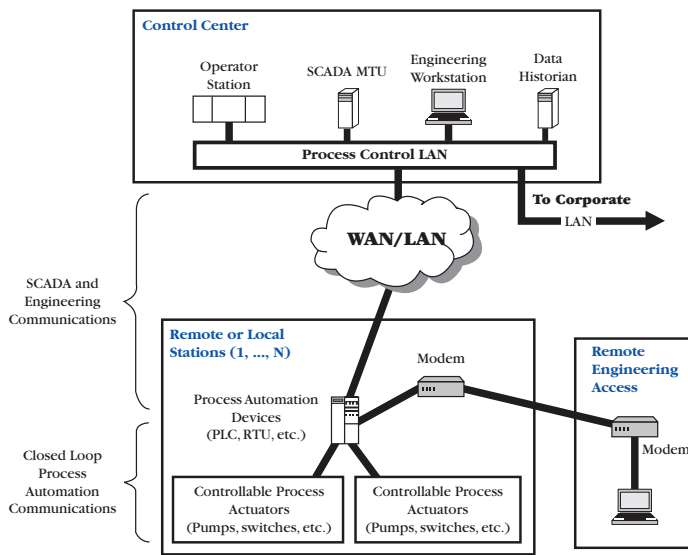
Control Center

Operator Station

SCADA MTU

Engineering Workstation

Data Historian

Process Control LAN

To Corporate LAN

WAN/LAN

SCADA and Engineering Communications

Remote or Local Stations (1, ..., N)

Modem

Process Automation Devices (PLC, RTU, etc.)

Remote Engineering Access

Modem

Closed Loop Process Automation Communications

Controllable Process Actuators (Pumps, switches, etc.)

Controllable Process Actuators (Pumps, switches, etc.)